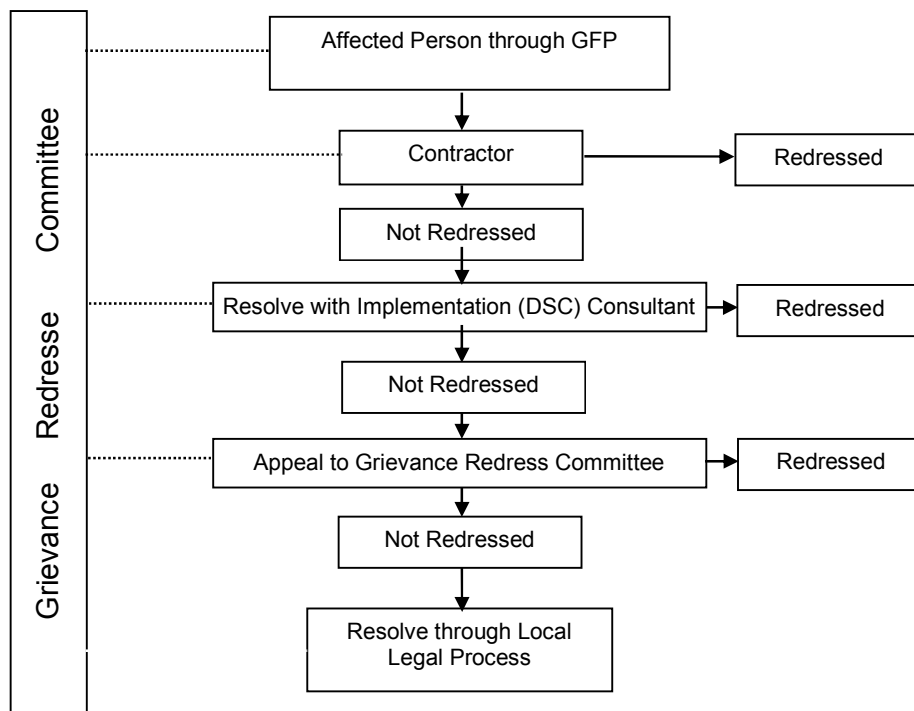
Grievance Redresse Committee

Affected Person through GFP

Contractor

Redressed

Not Redressed

Resolve with Implementation (DSC) Consultant

Redressed

Not Redressed

Appeal to Grievance Redress Committee

Redressed

Not Redressed

Resolve through Local Legal Process